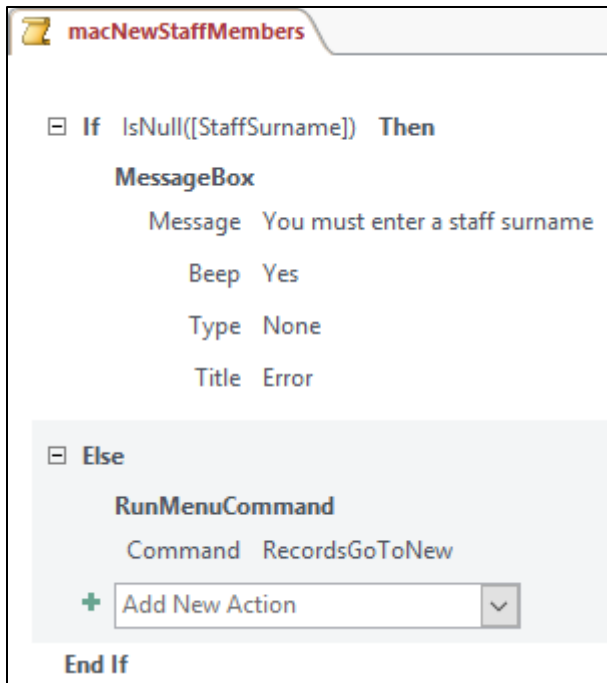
macNewStaffMembers

If IsNull([StaffSurname]) Then

MessageBox

Message You must enter a staff surname

Beep Yes

Type None

Title Error

Else

RunMenuCommand

Command RecordsGoToNew

Add New Action

End If